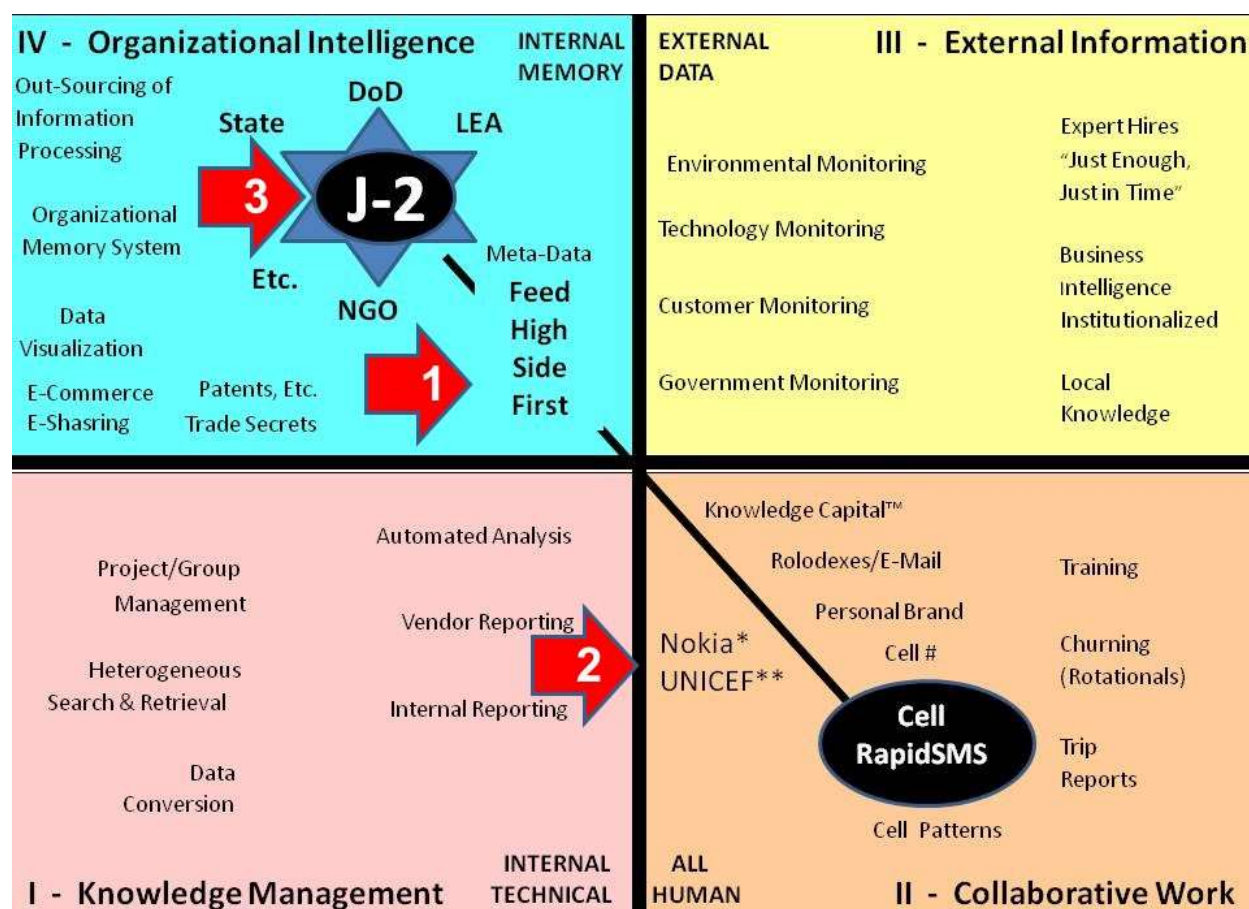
IV - Organizational Intelligence

INTERNAL MEMORY

Out-Sourcing of Information Processing

DoD

State

LEA

3

J-2

Organizational Memory System

Etc.

NGO

Meta-Data

Feed High Side First

Data Visualization

1

E-Commerce E-Shasring

Patents, Etc. Trade Secrets

EXTERNAL DATA

III - External Information

Environmental Monitoring

Expert Hires "Just Enough, Just in Time"

Technology Monitoring

Business Intelligence Institutionalized

Customer Monitoring

Government Monitoring

Local Knowledge

Automated Analysis

Project/Group Management

Vendor Reporting

Heterogeneous Search & Retrieval

2

Internal Reporting

Data Conversion

INTERNAL TECHNICAL

I - Knowledge Management

Knowledge Capital™

Rolodexes/E-Mail

Training

Personal Brand

Nokia* UNICEF**

Cell #

Churning (Rotationals)

Cell RapidSMS

Trip Reports

Cell Patterns

ALL HUMAN

II - Collaborative Work